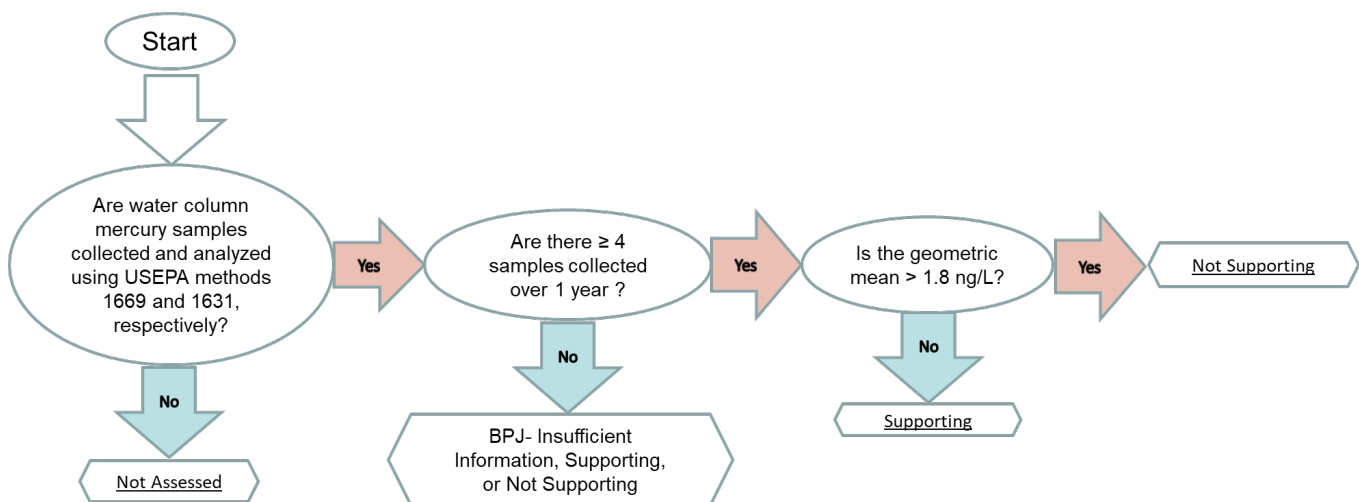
Start

Are water column mercury samples collected and analyzed using USEPA methods 1669 and 1631, respectively?

Yes

Are there $\geq$ 4 samples collected over 1 year ?

Yes

Is the geometric mean > 1.8 ng/L?

Yes

Not Supporting

No

Not Assessed

No

BPJ- Insufficient Information, Supporting, or Not Supporting

No

Supporting